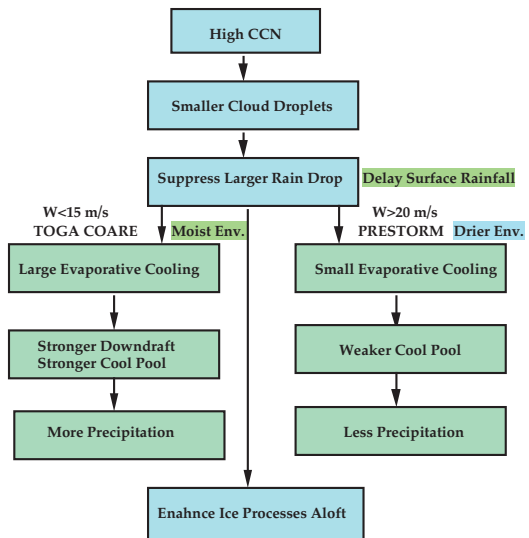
High CCN

Smaller Cloud Droplets

Suppress Larger Rain Drop

Delay Surface Rainfall

W<15 m/s
TOGA COARE

Moist Env.

W>20 m/s
PRESTORM

Drier Env.

Large Evaporative Cooling

Small Evaporative Cooling

Stronger Downdraft
Stronger Cool Pool

Weaker Cool Pool

More Precipitation

Less Precipitation

Enahnce Ice Processes Aloft